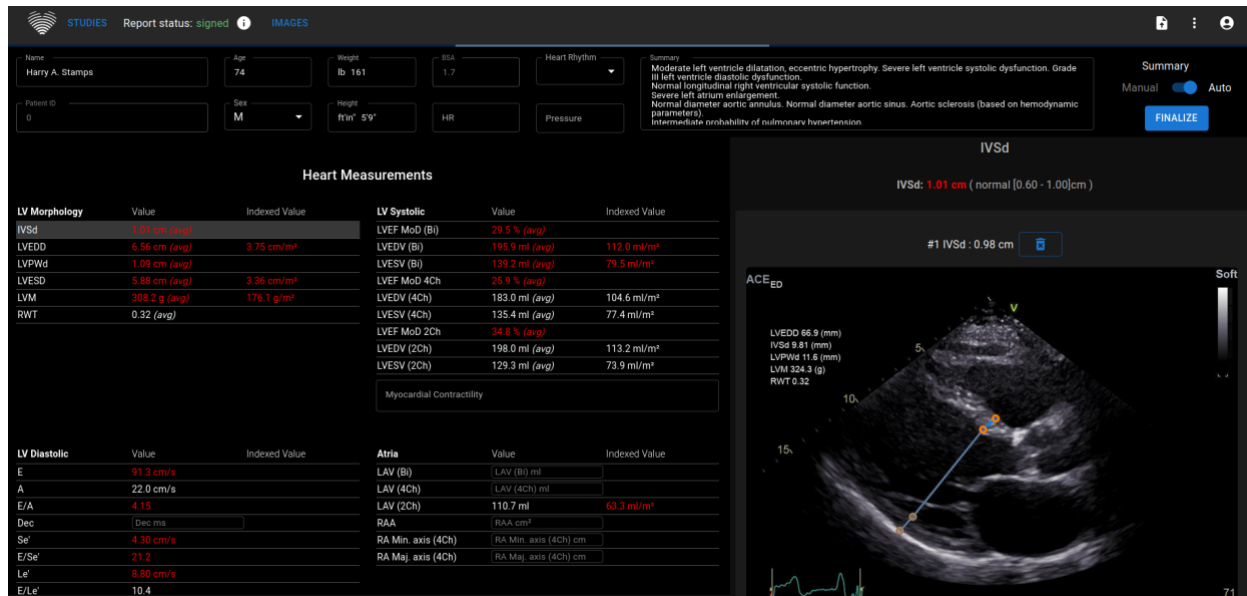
STUDIES Report status: signed IMAGES

Name
Harry A. Stamps

Age
74

Weight
lb 161

BSA
1.7

Heart Rhythm

Summary
Moderate left ventricle dilatation, eccentric hypertrophy. Severe left ventricle systolic dysfunction. Grade III left ventricle diastolic dysfunction.
Normal longitudinal right ventricular systolic function.
Severe left atrium enlargement.
Normal diameter aortic annulus. Normal diameter aortic sinus. Aortic sclerosis (based on hemodynamic parameters).
Intermediate probability of pulmonary hypertension

Summary
Manual Auto
FINALIZE

Patient ID
0

Sex
M

Height
ft'in' 5'9"

HR

Pressure

Heart Measurements

| LV Morphology | Value | Indexed Value |
|---|---|---|
| IVSd | 1.01 cm (avg) | |
| LVEDD | 6.56 cm (avg) | 3.75 cm/m² |
| LVPWd | 1.09 cm (avg) | |
| LVESD | 5.88 cm (avg) | 3.36 cm/m² |
| LVM | 308.2 g (avg) | 176.1 g/m² |
| RWT | 0.32 (avg) | |

| LV Systolic | Value | Indexed Value |
|---|---|---|
| LVEF MoD (Bi) | 29.5 % (avg) | |
| LVEDV (Bi) | 195.9 ml (avg) | 112.0 ml/m² |
| LVESV (Bi) | 139.2 ml (avg) | 79.5 ml/m² |
| LVEF MoD 4Ch | 25.9 % (avg) | |
| LVEDV (4Ch) | 183.0 ml (avg) | 104.6 ml/m² |
| LVESV (4Ch) | 135.4 ml (avg) | 77.4 ml/m² |
| LVEF MoD 2Ch | 34.8 % (avg) | |
| LVEDV (2Ch) | 198.0 ml (avg) | 113.2 ml/m² |
| LVESV (2Ch) | 129.3 ml (avg) | 73.9 ml/m² |

Myocardial Contractility

| LV Diastolic | Value | Indexed Value |
|---|---|---|
| E | 91.3 cm/s | |
| A | 22.0 cm/s | |
| E/A | 4.15 | |
| Dec | Dec ms | |
| Se' | 4.30 cm/s | |
| E/Se' | 21.2 | |
| Le' | 6.80 cm/s | |
| E/Le' | 10.4 | |

| Atria | Value | Indexed Value |
|---|---|---|
| LAV (Bi) | LAV (Bi) ml | |
| LAV (4Ch) | LAV (4Ch) ml | |
| LAV (2Ch) | 110.7 ml | 63.3 ml/m² |
| RAA | RAA cm² | |
| RA Min. axis (4Ch) | RA Min. axis (4Ch) cm | |
| RA Maj. axis (4Ch) | RA Maj. axis (4Ch) cm | |

IVSd
IVSd: 1.01 cm ( normal [0.60 - 1.00]cm )

#1 IVSd : 0.98 cm

ACE$_{ED}$
Soft
V
LVEDD 66.9 (mm)
IVSd 9.81 (mm)
LVPWd 11.6 (mm)
LVM 324.3 (g)
RWT 0.32
5
10
15
71